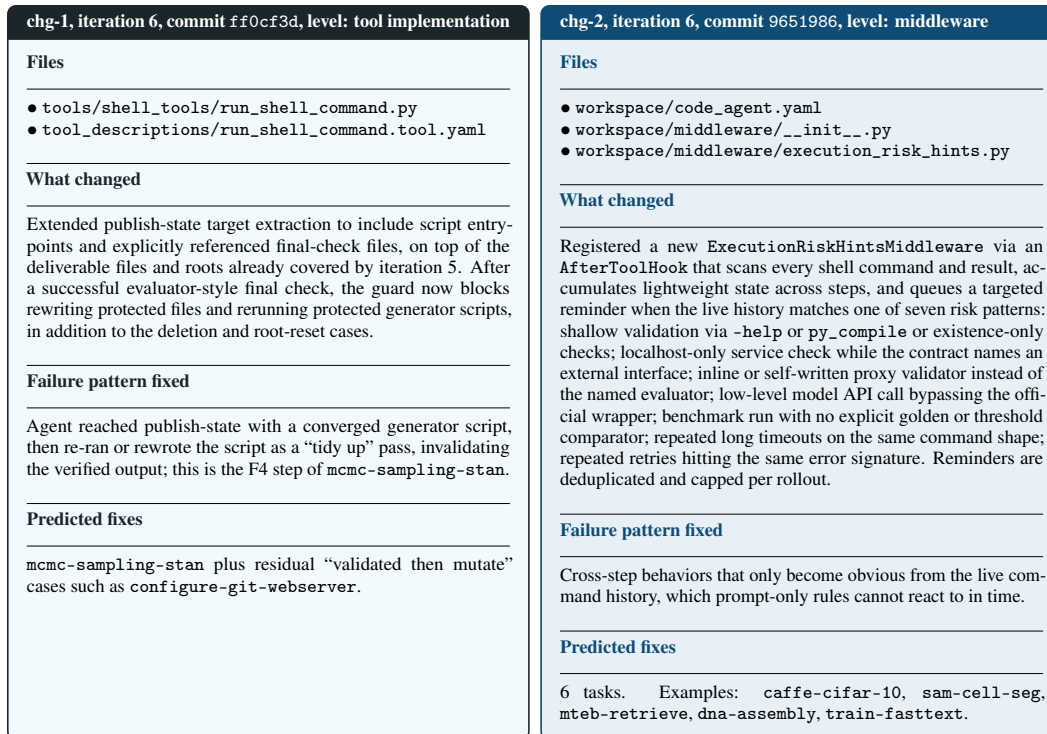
chg-1, iteration 6, commit ff0cf3d, level: tool implementation

Files

• tools/shell_tools/run_shell_command.py
• tool_descriptions/run_shell_command.tool.yaml

What changed

Extended publish-state target extraction to include script entrypoints and explicitly referenced final-check files, on top of the deliverable files and roots already covered by iteration 5. After a successful evaluator-style final check, the guard now blocks rewriting protected files and rerunning protected generator scripts, in addition to the deletion and root-reset cases.

Failure pattern fixed

Agent reached publish-state with a converged generator script, then re-ran or rewrote the script as a "tidy up" pass, invalidating the verified output; this is the F4 step of mcmc-sampling-stan.

Predicted fixes

mcmc-sampling-stan plus residual "validated then mutate" cases such as configure-git-webserver.

chg-2, iteration 6, commit 9651986, level: middleware

Files

• workspace/code_agent.yaml
• workspace/middleware/__init__.py
• workspace/middleware/execution_risk_hints.py

What changed

Registered a new ExecutionRiskHintsMiddleware via an AfterToolHook that scans every shell command and result, accumulates lightweight state across steps, and queues a targeted reminder when the live history matches one of seven risk patterns: shallow validation via -help or py_compile or existence-only checks; localhost-only service check while the contract names an external interface; inline or self-written proxy validator instead of the named evaluator; low-level model API call bypassing the official wrapper; benchmark run with no explicit golden or threshold comparator; repeated long timeouts on the same command shape; repeated retries hitting the same error signature. Reminders are deduplicated and capped per rollout.

Failure pattern fixed

Cross-step behaviors that only become obvious from the live command history, which prompt-only rules cannot react to in time.

Predicted fixes

6 tasks. Examples: caffe-cifar-10, sam-cell-seg, mteb-retrieve, dna-assembly, train-fasttext.